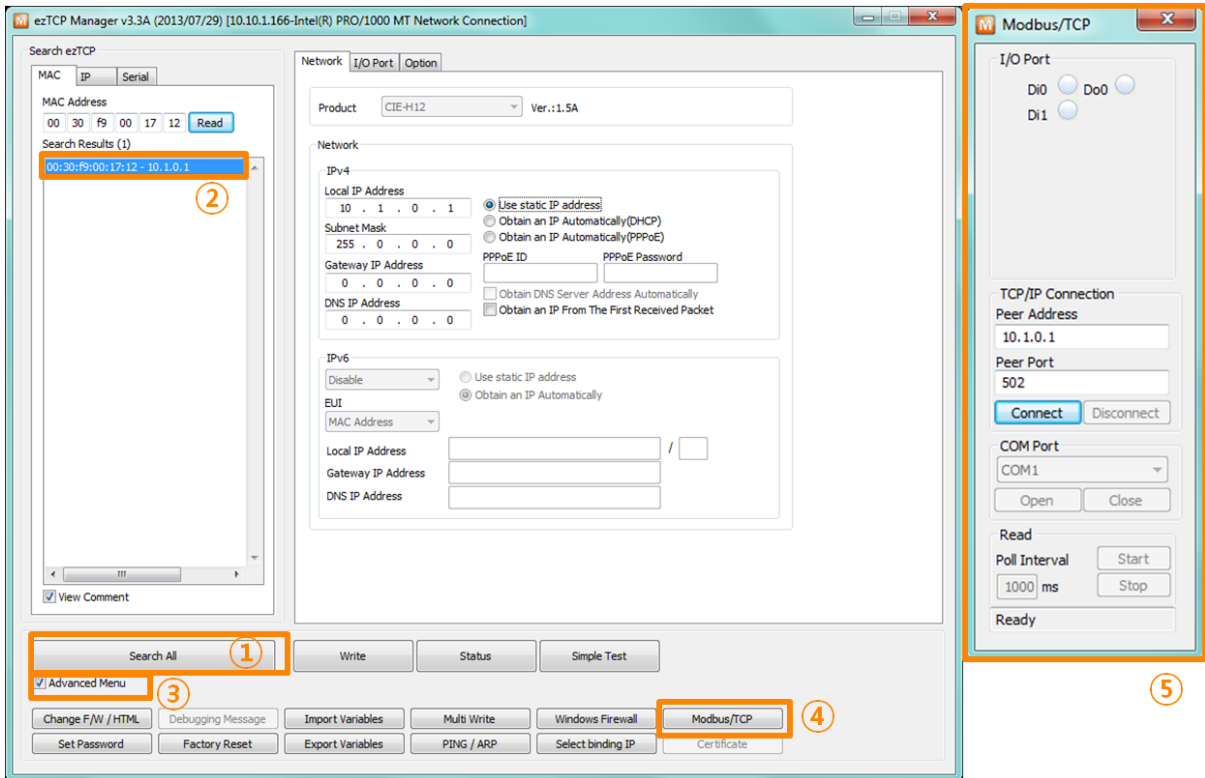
ezTCP Manager v3.3A (2013/07/29) [10.10.1.166-Intel(R) PRO/1000 MT Network Connection]

Search ezTCP

MAC | IP | Serial

MAC Address
00 30 f9 00 17 12 Read

Search Results (1)
00:30:f9:00:17:12 - 10.1.0.1

②

View Comment

Network | I/O Port | Option

Product CIE-H12 Ver.:1.5A

Network

IPv4
Local IP Address
10 . 1 . 0 . 1
Subnet Mask
255 . 0 . 0 . 0
Gateway IP Address
0 . 0 . 0 . 0
DNS IP Address
0 . 0 . 0 . 0

Use static IP address
Obtain an IP Automatically(DHCP)
Obtain an IP Automatically(PPPoE)
PPPoE ID
PPPoE Password
Obtain DNS Server Address Automatically
Obtain an IP From The First Received Packet

IPv6
Disable
Use static IP address
Obtain an IP Automatically
EUI
MAC Address
Local IP Address /
Gateway IP Address
DNS IP Address

Search All ①
Write
Status
Simple Test
Advanced Menu ③

Change F/W / HTML
Debugging Message
Import Variables
Multi Write
Windows Firewall
Modbus/TCP ④
Set Password
Factory Reset
Export Variables
PING / ARP
Select binding IP
Certificate

Modbus/TCP

I/O Port
Di0 Do0
Di1

TCP/IP Connection
Peer Address
10.1.0.1
Peer Port
502
Connect
Disconnect

COM Port
COM1
Open
Close

Read
Poll Interval
Start
1000 ms
Stop

Ready

⑤